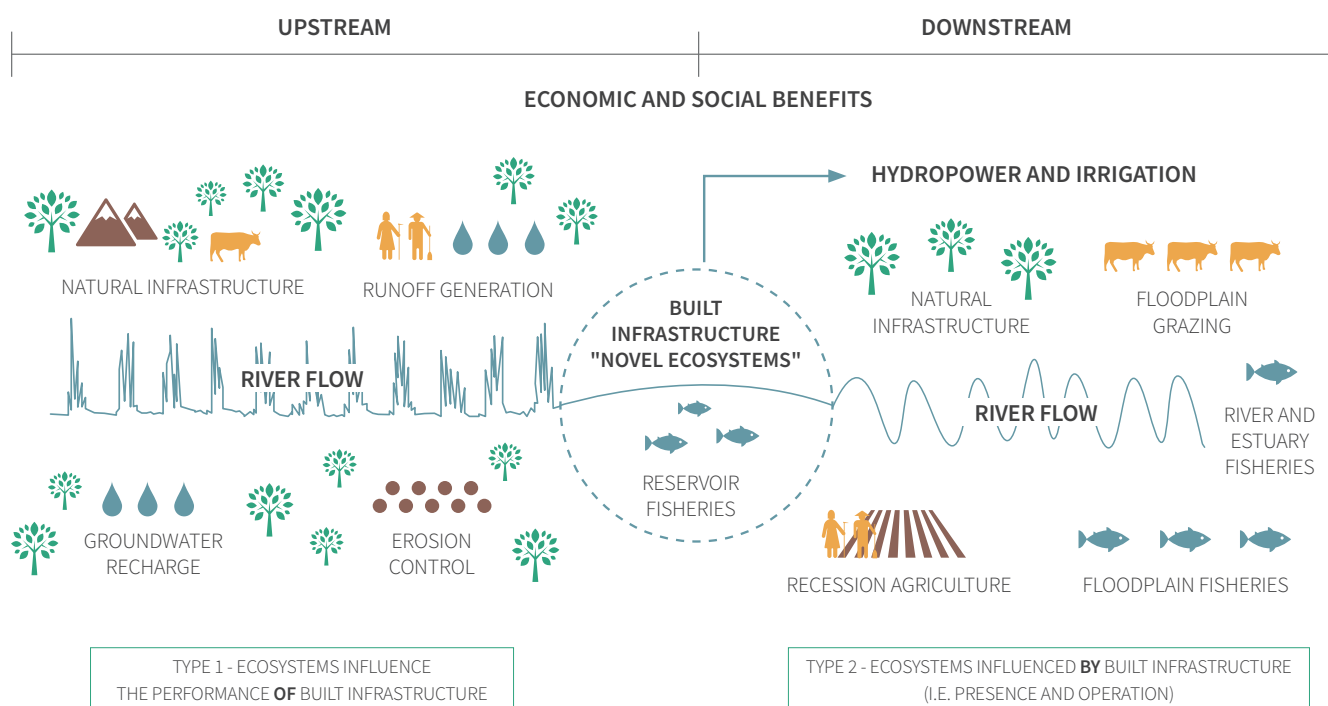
UPSTREAM

DOWNSTREAM

ECONOMIC AND SOCIAL BENEFITS

HYDROPOWER AND IRRIGATION

NATURAL INFRASTRUCTURE

RUNOFF GENERATION

BUILT INFRASTRUCTURE "NOVEL ECOSYSTEMS"

NATURAL INFRASTRUCTURE

FLOODPLAIN GRAZING

RIVER FLOW

RIVER FLOW

RIVER AND ESTUARY FISHERIES

RESERVOIR FISHERIES

GROUNDWATER RECHARGE

EROSION CONTROL

RECESSION AGRICULTURE

FLOODPLAIN FISHERIES

TYPE 1 - ECOSYSTEMS INFLUENCE THE PERFORMANCE **OF** BUILT INFRASTRUCTURE

TYPE 2 - ECOSYSTEMS INFLUENCED **BY** BUILT INFRASTRUCTURE (I.E. PRESENCE AND OPERATION)